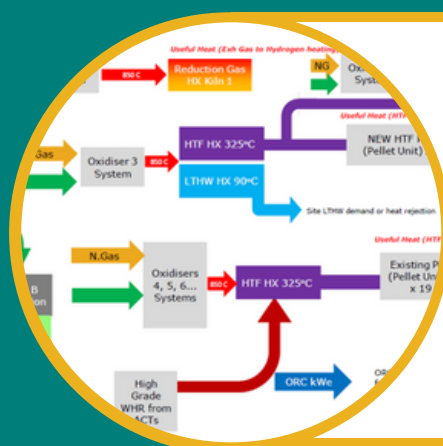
Useful Heat (Exh Gas to Hydrogen heating)

850 C

Reduction Gas HX Kiln 1

NG

Oxi Syst

Useful Heat (HTF

Gas

Oxidiser 3 System

850 C

HTF HX 325°C

NEW HTF (Pellet Unit)

LTHW HX 90°C

Site LTHW demand or heat rejection

Useful Heat (HTF

N.Gas

Oxidisers 4, 5, 6... Systems

850 C

HTF HX 325°C

Existing P (Pellet Uni x 19

B

ion

High Grade WHR from ACTs

ORC kWe

OR